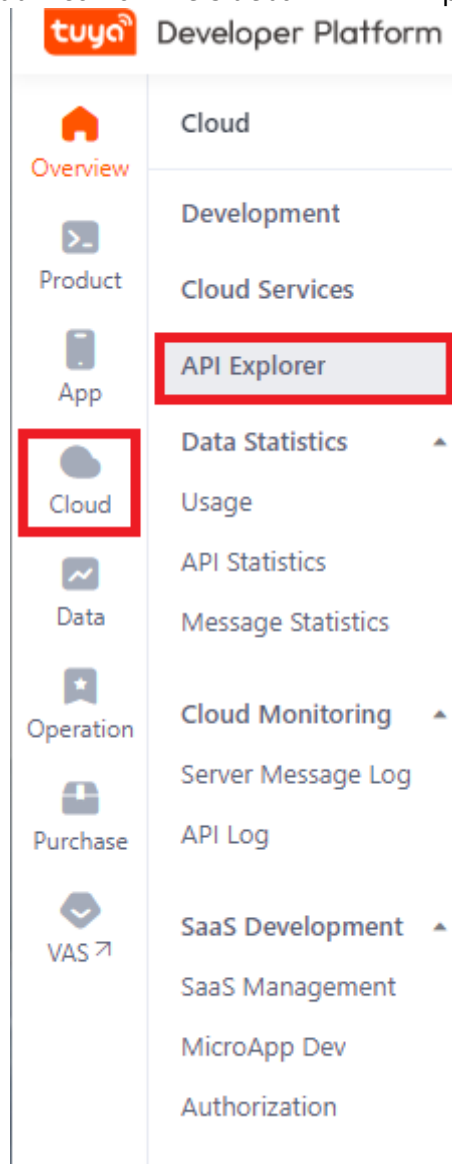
tuya Developer Platform

Overview

Product

App

Cloud

Data

Operation

Purchase

VAS ↗

Cloud

Development

Cloud Services

API Explorer

Data Statistics

Usage

API Statistics

Message Statistics

Cloud Monitoring

Server Message Log

API Log

SaaS Development

SaaS Management

MicroApp Dev

Authorization